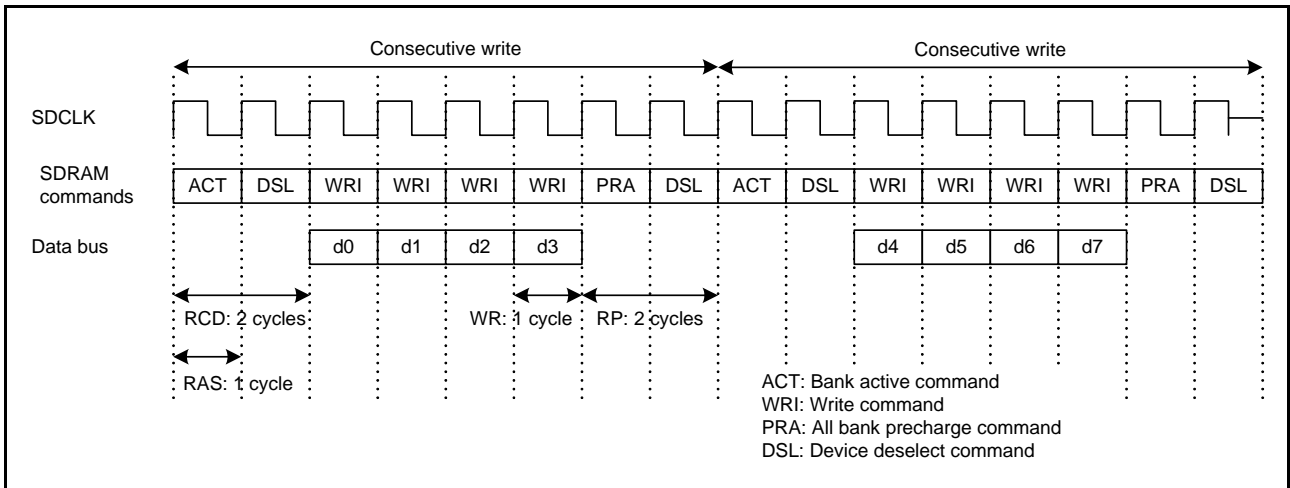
Consecutive write

Consecutive write

SDCLK

SDRAM commands

ACT DSL WRI WRI WRI WRI PRA DSL ACT DSL WRI WRI WRI WRI PRA DSL

Data bus

d0 d1 d2 d3 d4 d5 d6 d7

RCD: 2 cycles

WR: 1 cycle

RP: 2 cycles

RAS: 1 cycle

ACT: Bank active command
WRI: Write command
PRA: All bank precharge command
DSL: Device deselect command